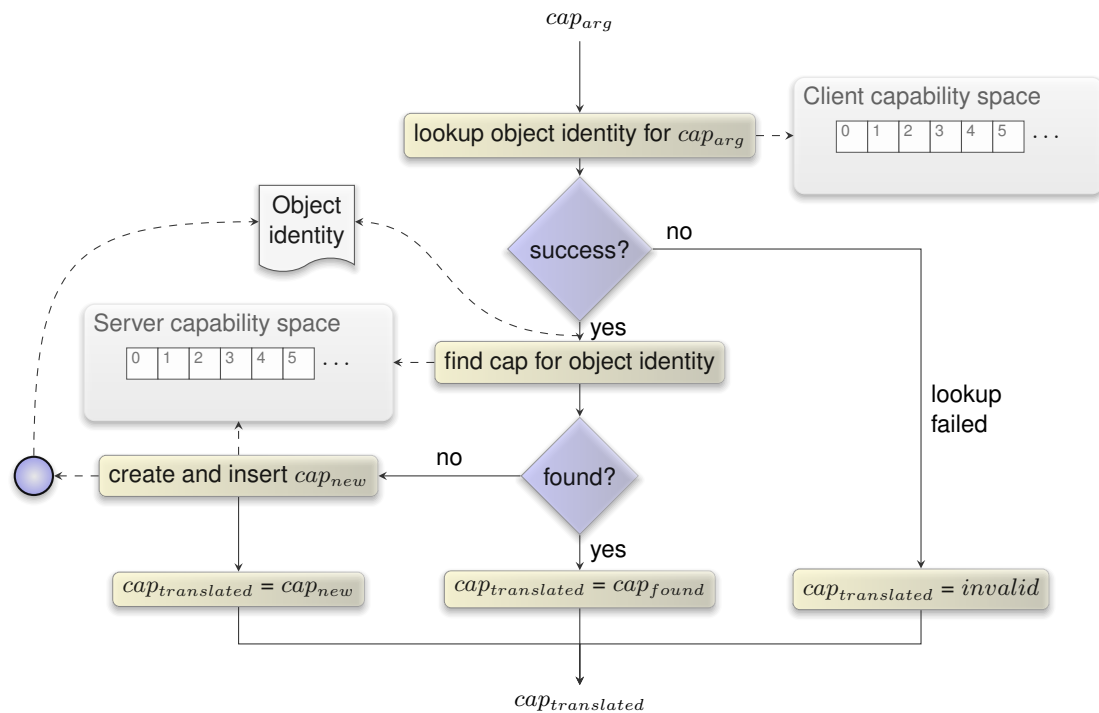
$cap_{arg}$

lookup object identity for $cap_{arg}$

Client capability space

| 0 | 1 | 2 | 3 | 4 | 5 | . . . |
|---|---|---|---|---|---|---|

Object identity

success?

no

yes

Server capability space

| 0 | 1 | 2 | 3 | 4 | 5 | . . . |
|---|---|---|---|---|---|---|

find cap for object identity

lookup failed

no

create and insert $cap_{new}$

found?

yes

$cap_{translated}$ = $cap_{new}$

$cap_{translated}$ = $cap_{found}$

$cap_{translated}$ = $invalid$

$cap_{translated}$